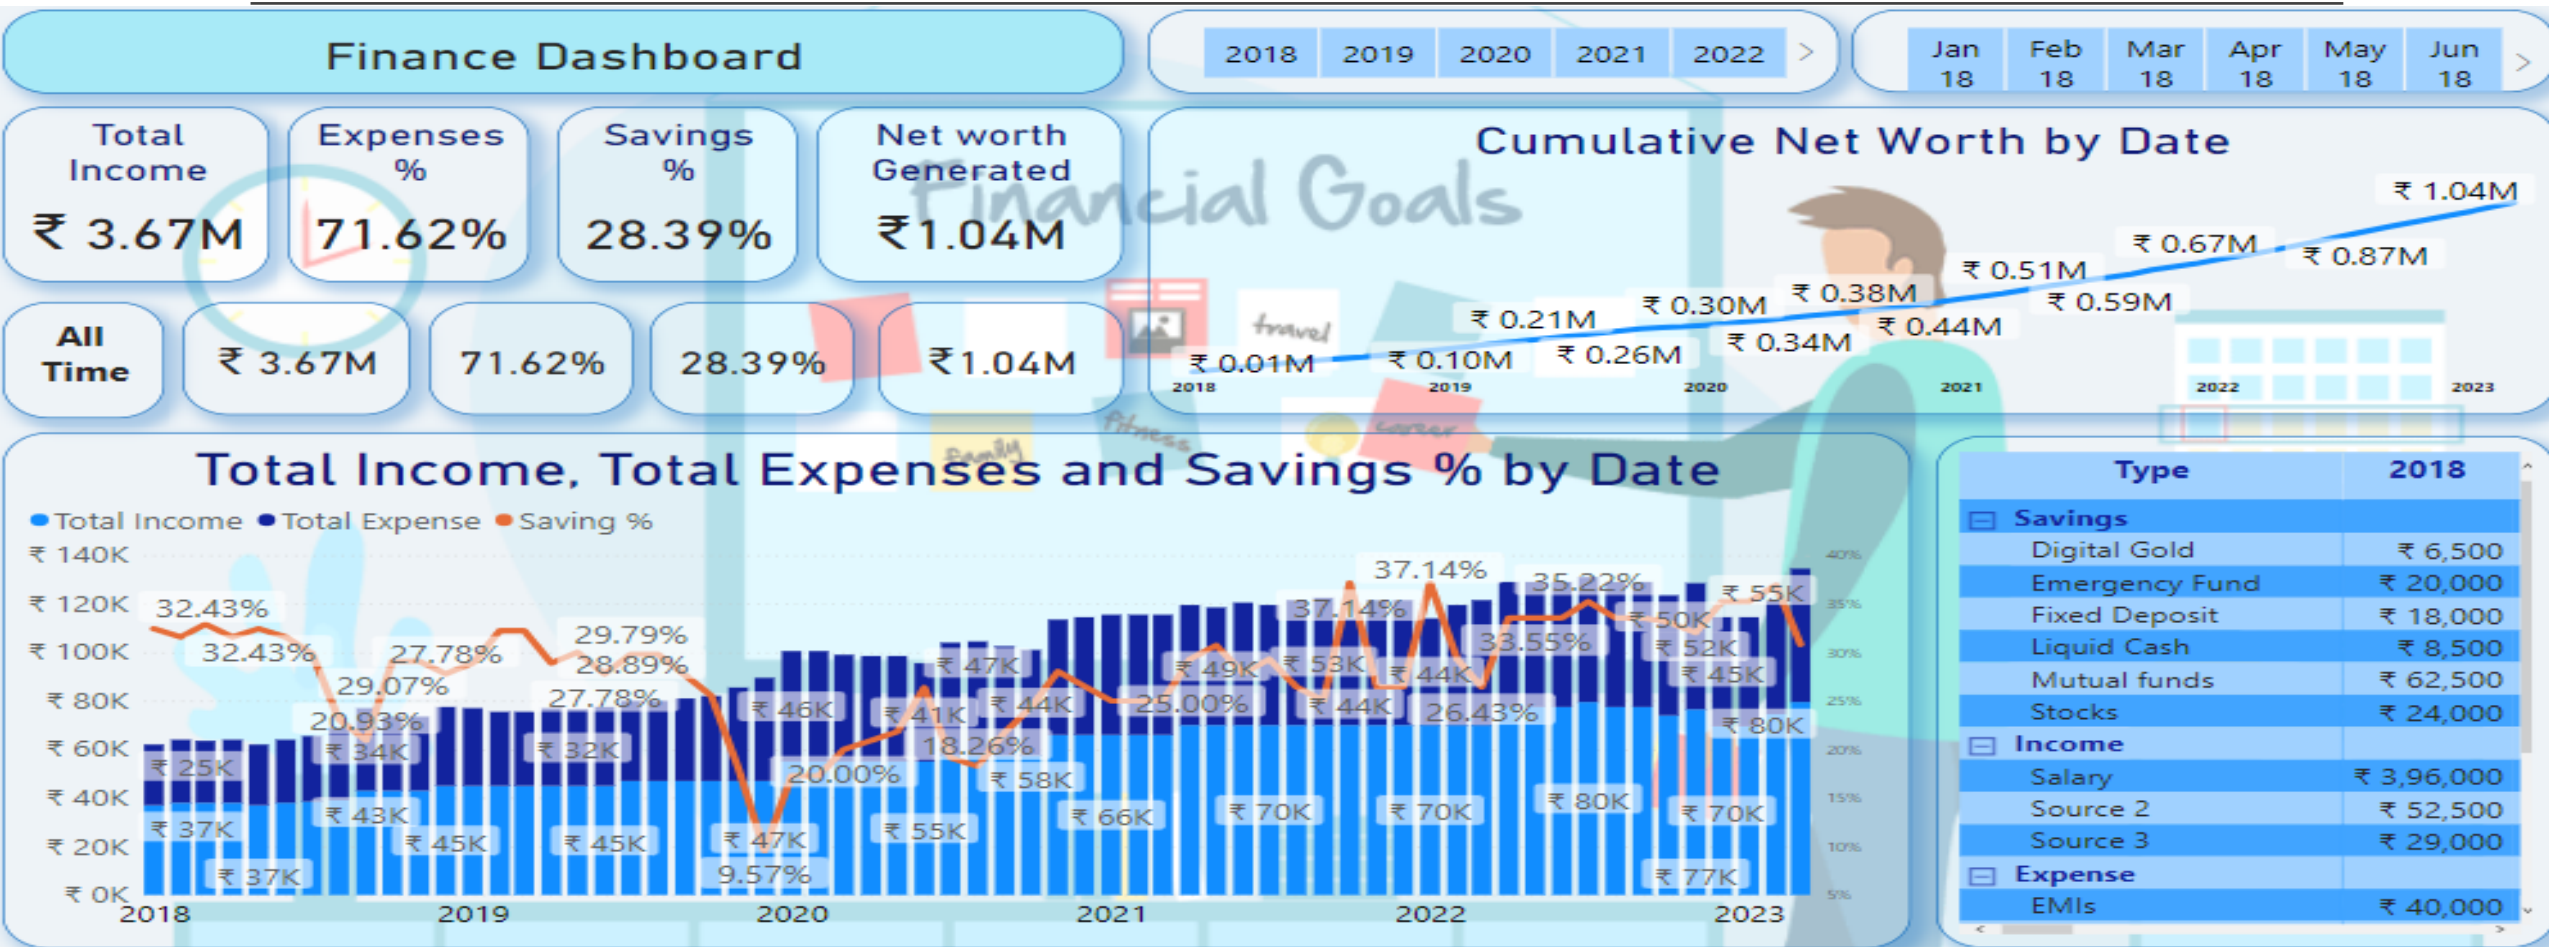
Finance Dashboard

2018 2019 2020 2021 2022 >

Jan 18 Feb 18 Mar 18 Apr 18 May 18 Jun 18 >

Total Income
₹ 3.67M

Expenses %
71.62%

Savings %
28.39%

Net worth Generated
₹1.04M

Financial Goals

All Time

₹ 3.67M

71.62%

28.39%

₹1.04M

Cumulative Net Worth by Date

₹ 0.01M ₹ 0.10M ₹ 0.21M ₹ 0.26M ₹ 0.30M ₹ 0.34M ₹ 0.38M ₹ 0.44M ₹ 0.51M ₹ 0.59M ₹ 0.67M ₹ 0.87M ₹ 1.04M

2018 2019 2020 2021 2022 2023

travel family fitness career

Total Income, Total Expenses and Savings % by Date

Total Income Total Expense Saving %

₹ 140K
₹ 120K
₹ 100K
₹ 80K
₹ 60K
₹ 40K
₹ 20K
₹ 0K

32.43% 32.43% 27.78% 29.07% 20.93% 29.79% 28.89% 27.78% 9.57% 20.00% 18.26% 25.00% 37.14% 37.14% 33.55% 26.43% 35.22%

₹ 25K ₹ 37K ₹ 37K ₹ 34K ₹ 43K ₹ 45K ₹ 32K ₹ 45K ₹ 47K ₹ 46K ₹ 41K ₹ 55K ₹ 47K ₹ 44K ₹ 58K ₹ 66K ₹ 49K ₹ 53K ₹ 70K ₹ 44K ₹ 44K ₹ 70K ₹ 80K ₹ 50K ₹ 52K ₹ 45K ₹ 55K ₹ 80K ₹ 70K ₹ 77K

40% 35% 30% 25% 20% 15% 10% 5%

2018 2019 2020 2021 2022 2023

| Type | 2018 |
|---|---|
| ⊟ Savings | |
| Digital Gold | ₹ 6,500 |
| Emergency Fund | ₹ 20,000 |
| Fixed Deposit | ₹ 18,000 |
| Liquid Cash | ₹ 8,500 |
| Mutual funds | ₹ 62,500 |
| Stocks | ₹ 24,000 |
| ⊟ Income | |
| Salary | ₹ 3,96,000 |
| Source 2 | ₹ 52,500 |
| Source 3 | ₹ 29,000 |
| ⊟ Expense | |
| EMIs | ₹ 40,000 |